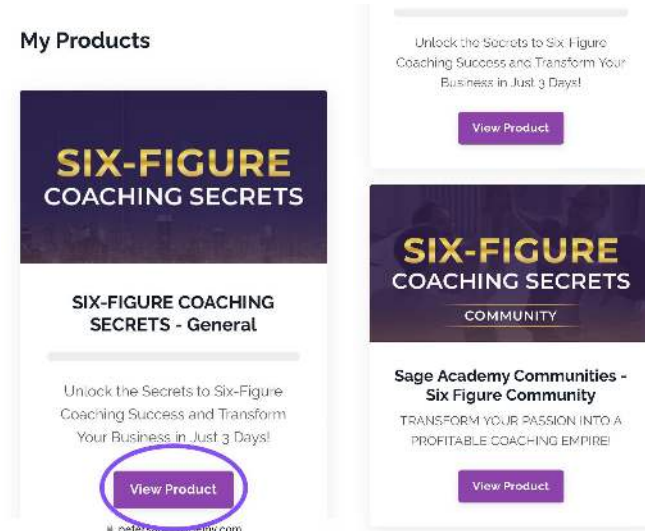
My Products

SIX-FIGURE COACHING SECRETS

SIX-FIGURE COACHING SECRETS - General

Unlock the Secrets to Six-Figure Coaching Success and Transform Your Business in Just 3 Days!

View Product

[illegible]

Unlock the Secrets to Six-Figure Coaching Success and Transform Your Business in Just 3 Days!

View Product

SIX-FIGURE COACHING SECRETS

COMMUNITY

Sage Academy Communities - Six Figure Community

TRANSFORM YOUR PASSION INTO A PROFITABLE COACHING EMPIRE!

View Product